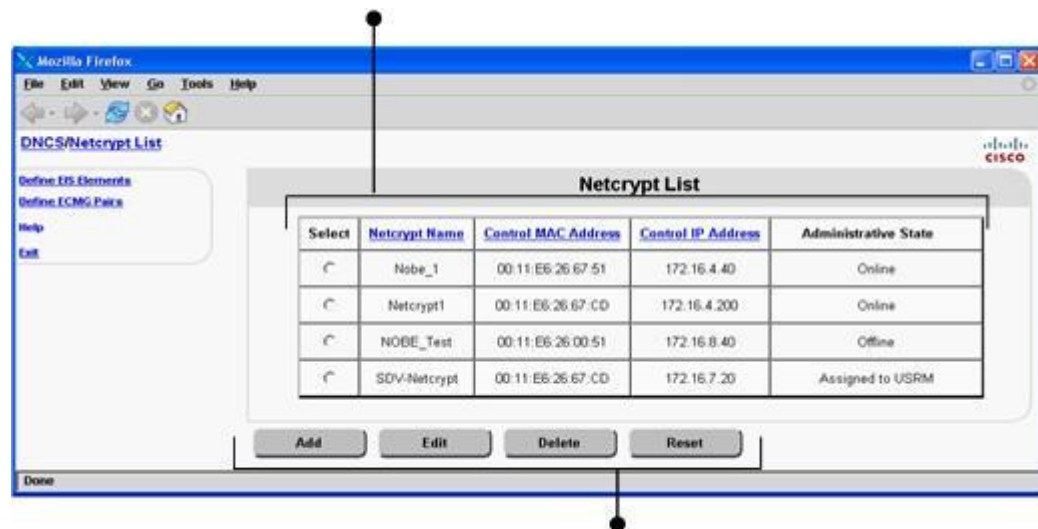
Mozilla Firefox

File Edit View Go Tools Help

DNCS/Netcrypt List

cisco

Define EIS Elements
Define ECMG Pairs
Help
Exit

Netcrypt List

| Select | Netcrypt Name | Control MAC Address | Control IP Address | Administrative State |
|---|---|---|---|---|
| | Nobe_1 | 00:11:E6:26:67:51 | 172.16.4.40 | Online |
| | Netcrypt1 | 00:11:E6:26:67:CD | 172.16.4.200 | Online |
| | NOBE_Test | 00:11:E6:26:00:51 | 172.16.8.40 | Offline |
| | SDV-Netcrypt | 00:11:E6:26:67:CD | 172.16.7.20 | Assigned to USRM |

Add Edit Delete Reset

Done